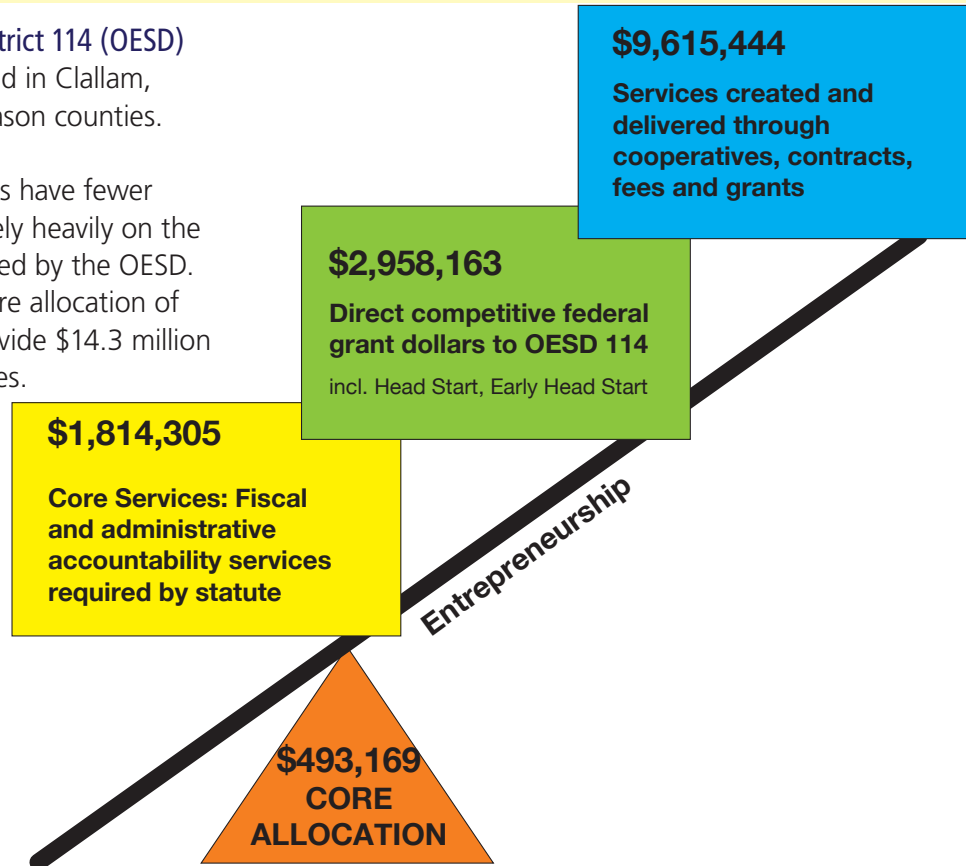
trict 114 (OESD) d in Clallam, ason counties.

s have fewer ely heavily on the ed by the OESD. re allocation of vide $14.3 million es.

$9,615,444

Services created and delivered through cooperatives, contracts, fees and grants

$2,958,163

Direct competitive federal grant dollars to OESD 114

incl. Head Start, Early Head Start

$1,814,305

Core Services: Fiscal and administrative accountability services required by statute

Entrepreneurship

$493,169
CORE
ALLOCATION